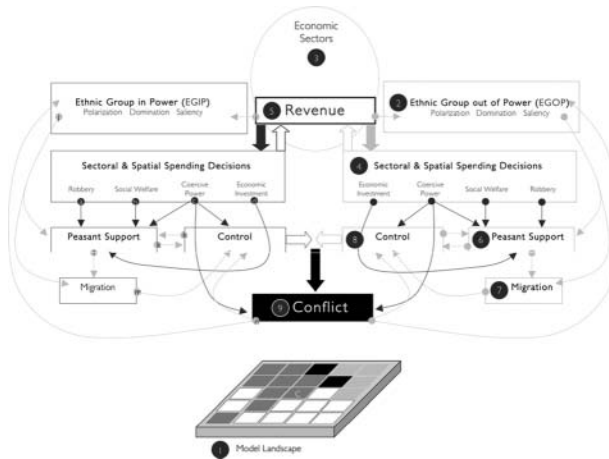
Economic Sectors
3

Ethnic Group in Power (EGIP)
Polarization Domination Saliency

5 Revenue

2 Ethnic Group out of Power (EGOP)
Polarization Domination Saliency

Sectoral & Spatial Spending Decisions
Robbery Social Welfare Coercive Power Economic Investment

4 Sectoral & Spatial Spending Decisions
Economic Investment Coercive Power Social Welfare Robbery

Peasant Support
Control

8 Control
6 Peasant Support

Migration
7 Migration

9 Conflict

1 Model Landscape